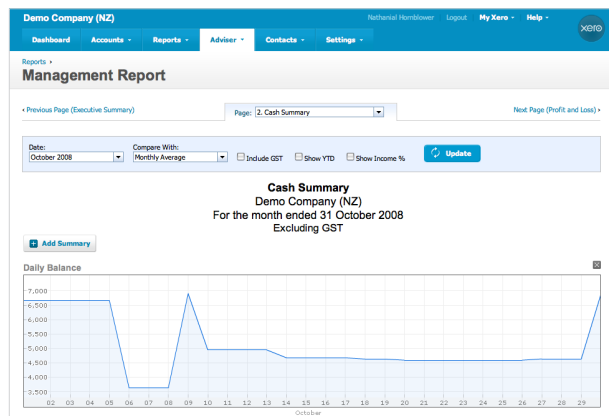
Demo Company (NZ)
Nathaniel Hornblower Logout My Xero ▾ Help ▾ xero

Dashboard Accounts ▾ Reports ▾ Adviser ▾ Contacts ▾ Settings ▾

Reports ›
Management Report

‹ Previous Page (Executive Summary)
Page: 2. Cash Summary
Next Page (Profit and Loss) ›

Date: October 2008
Compare With: Monthly Average
Include GST
Show YTD
Show Income %
Update

Cash Summary
Demo Company (NZ)
For the month ended 31 October 2008
Excluding GST

Add Summary

Daily Balance

7,000
6,500
6,000
5,500
5,000
4,500
4,000
3,500

02 03 04 05 06 07 08 09 10 11 12 13 14 15 16 17 18 19 20 21 22 23 24 25 26 27 28 29
October